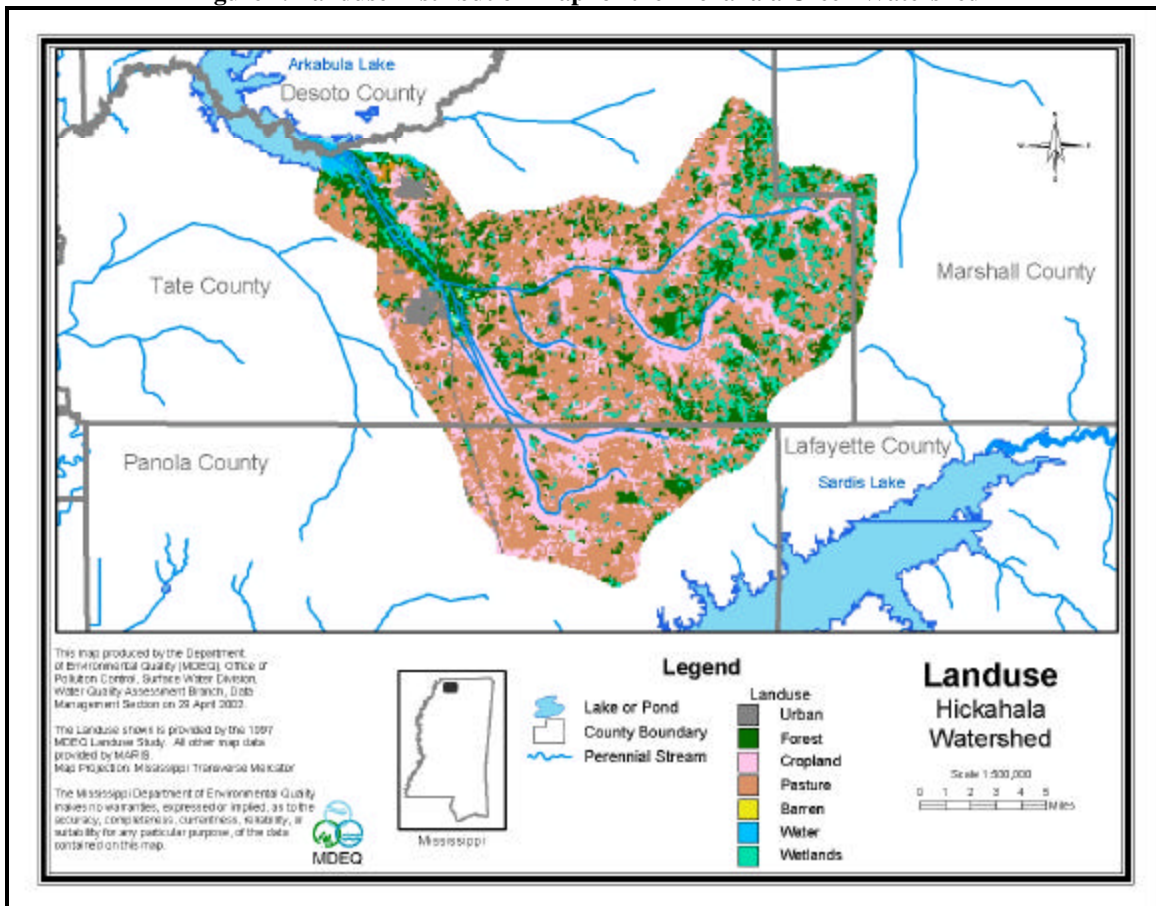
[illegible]

Arkabula Lake
Desoto County
Tate County
Marshall County
Panola County
Lafayette County
Sardis Lake

This map produced by the Department of Environmental Quality (MDEQ), Office of Pollution Control, Surface Water Division, Water Quality Assessment Branch, Data Management Section on 29 April 2002.

The Landuse shown is provided by the 1997 MDEQ Landuse Study. All other map data provided by MARIS. Map Projection: Mississippi Transverse Mercator

The Mississippi Department of Environmental Quality makes no warranties, expressed or implied, as to the accuracy, completeness, currentness, reliability, or suitability for any particular purpose, of the data contained on this map.

MDEQ

Mississippi

Legend
Lake or Pond
County Boundary
Perennial Stream

Landuse
Urban
Forest
Cropland
Pasture
Barren
Water
Wetlands

Landuse
Hickahala
Watershed

Scale 1:500,000
0 1 2 3 4 5
Miles